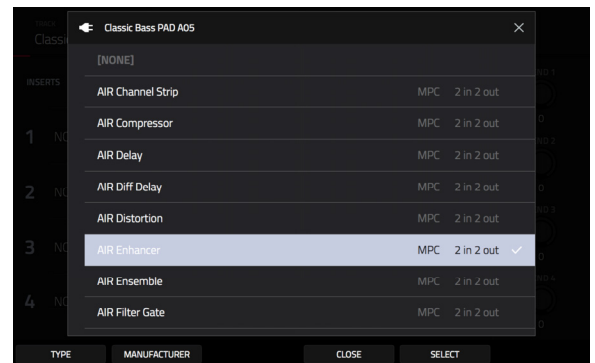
Classic Bass PAD A05

[NONE]

| | | |
|---|---|---|
| AIR Channel Strip | MPC | 2 in 2 out |
| AIR Compressor | MPC | 2 in 2 out |
| AIR Delay | MPC | 2 in 2 out |
| AIR Diff Delay | MPC | 2 in 2 out |
| AIR Distortion | MPC | 2 in 2 out |
| AIR Enhancer | MPC | 2 in 2 out |
| AIR Ensemble | MPC | 2 in 2 out |
| AIR Filter Gate | MPC | 2 in 2 out |

Classi
INSERTS
1 NO
2 NO
3 NO
4 NO

TYPE MANUFACTURER CLOSE SELECT